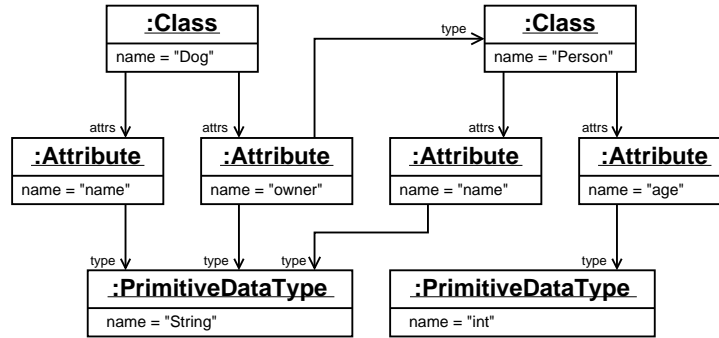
:Class
name = "Dog"

type

:Class
name = "Person"

attrs
attrs
attrs
attrs

:Attribute
name = "name"

:Attribute
name = "owner"

:Attribute
name = "name"

:Attribute
name = "age"

type
type
type
type

:PrimitiveDataType
name = "String"

:PrimitiveDataType
name = "int"